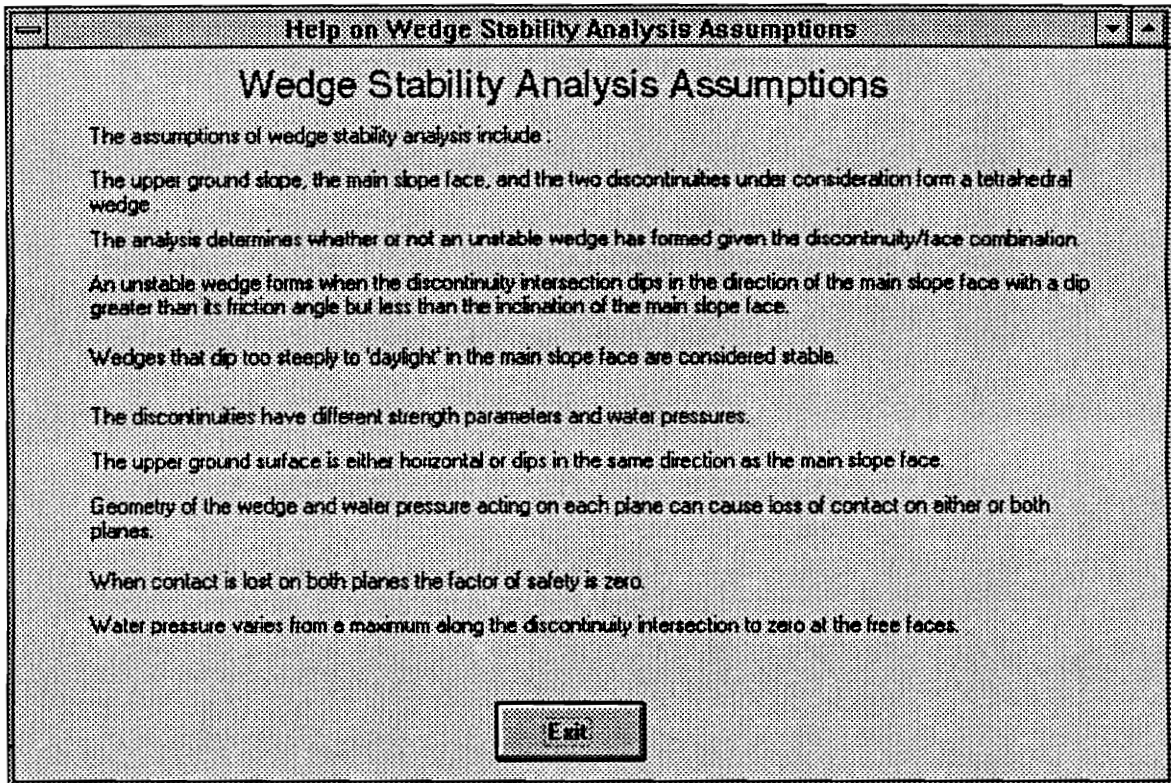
Help on Wedge Stability Analysis Assumptions

Wedge Stability Analysis Assumptions

The assumptions of wedge stability analysis include :

The upper ground slope, the main slope face, and the two discontinuities under consideration form a tetrahedral wedge

The analysis determines whether or not an unstable wedge has formed given the discontinuity/face combination

An unstable wedge forms when the discontinuity intersection dips in the direction of the main slope face with a dip greater than its friction angle but less than the inclination of the main slope face.

Wedges that dip too steeply to 'daylight' in the main slope face are considered stable.

The discontinuities have different strength parameters and water pressures.

The upper ground surface is either horizontal or dips in the same direction as the main slope face

Geometry of the wedge and water pressure acting on each plane can cause loss of contact on either or both planes.

When contact is lost on both planes the factor of safety is zero.

Water pressure varies from a maximum along the discontinuity intersection to zero at the free faces.

Exit